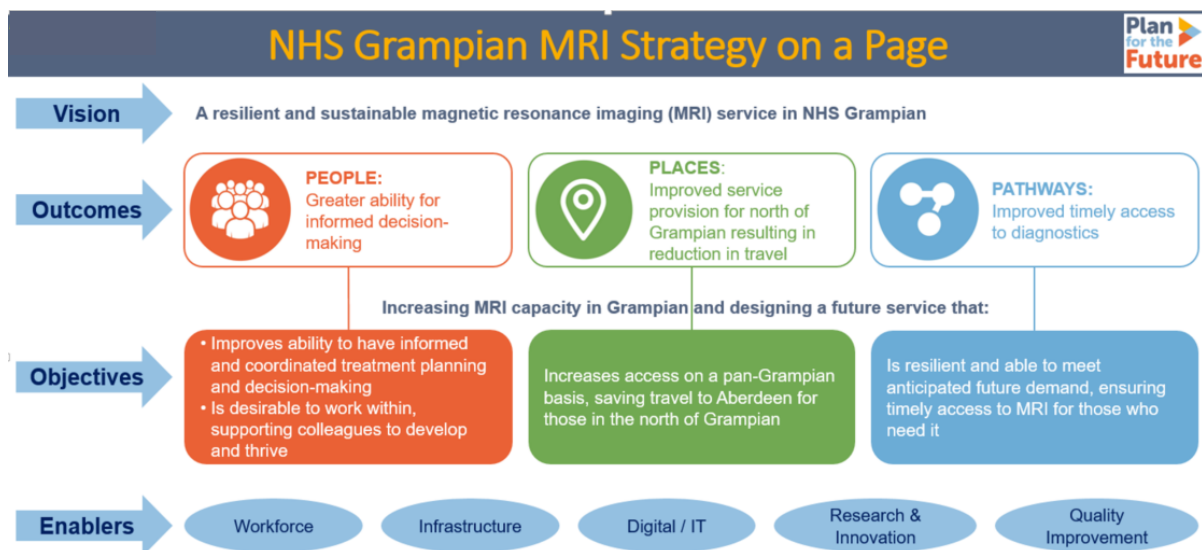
NHS Grampian MRI Strategy on a Page

Plan for the Future

Vision

A resilient and sustainable magnetic resonance imaging (MRI) service in NHS Grampian

Outcomes

PEOPLE:
Greater ability for informed decision-making

PLACES:
Improved service provision for north of Grampian resulting in reduction in travel

PATHWAYS:
Improved timely access to diagnostics

Increasing MRI capacity in Grampian and designing a future service that:

Objectives

• Improves ability to have informed and coordinated treatment planning and decision-making
• Is desirable to work within, supporting colleagues to develop and thrive

Increases access on a pan-Grampian basis, saving travel to Aberdeen for those in the north of Grampian

Is resilient and able to meet anticipated future demand, ensuring timely access to MRI for those who need it

Enablers

Workforce

Infrastructure

Digital / IT

Research & Innovation

Quality Improvement